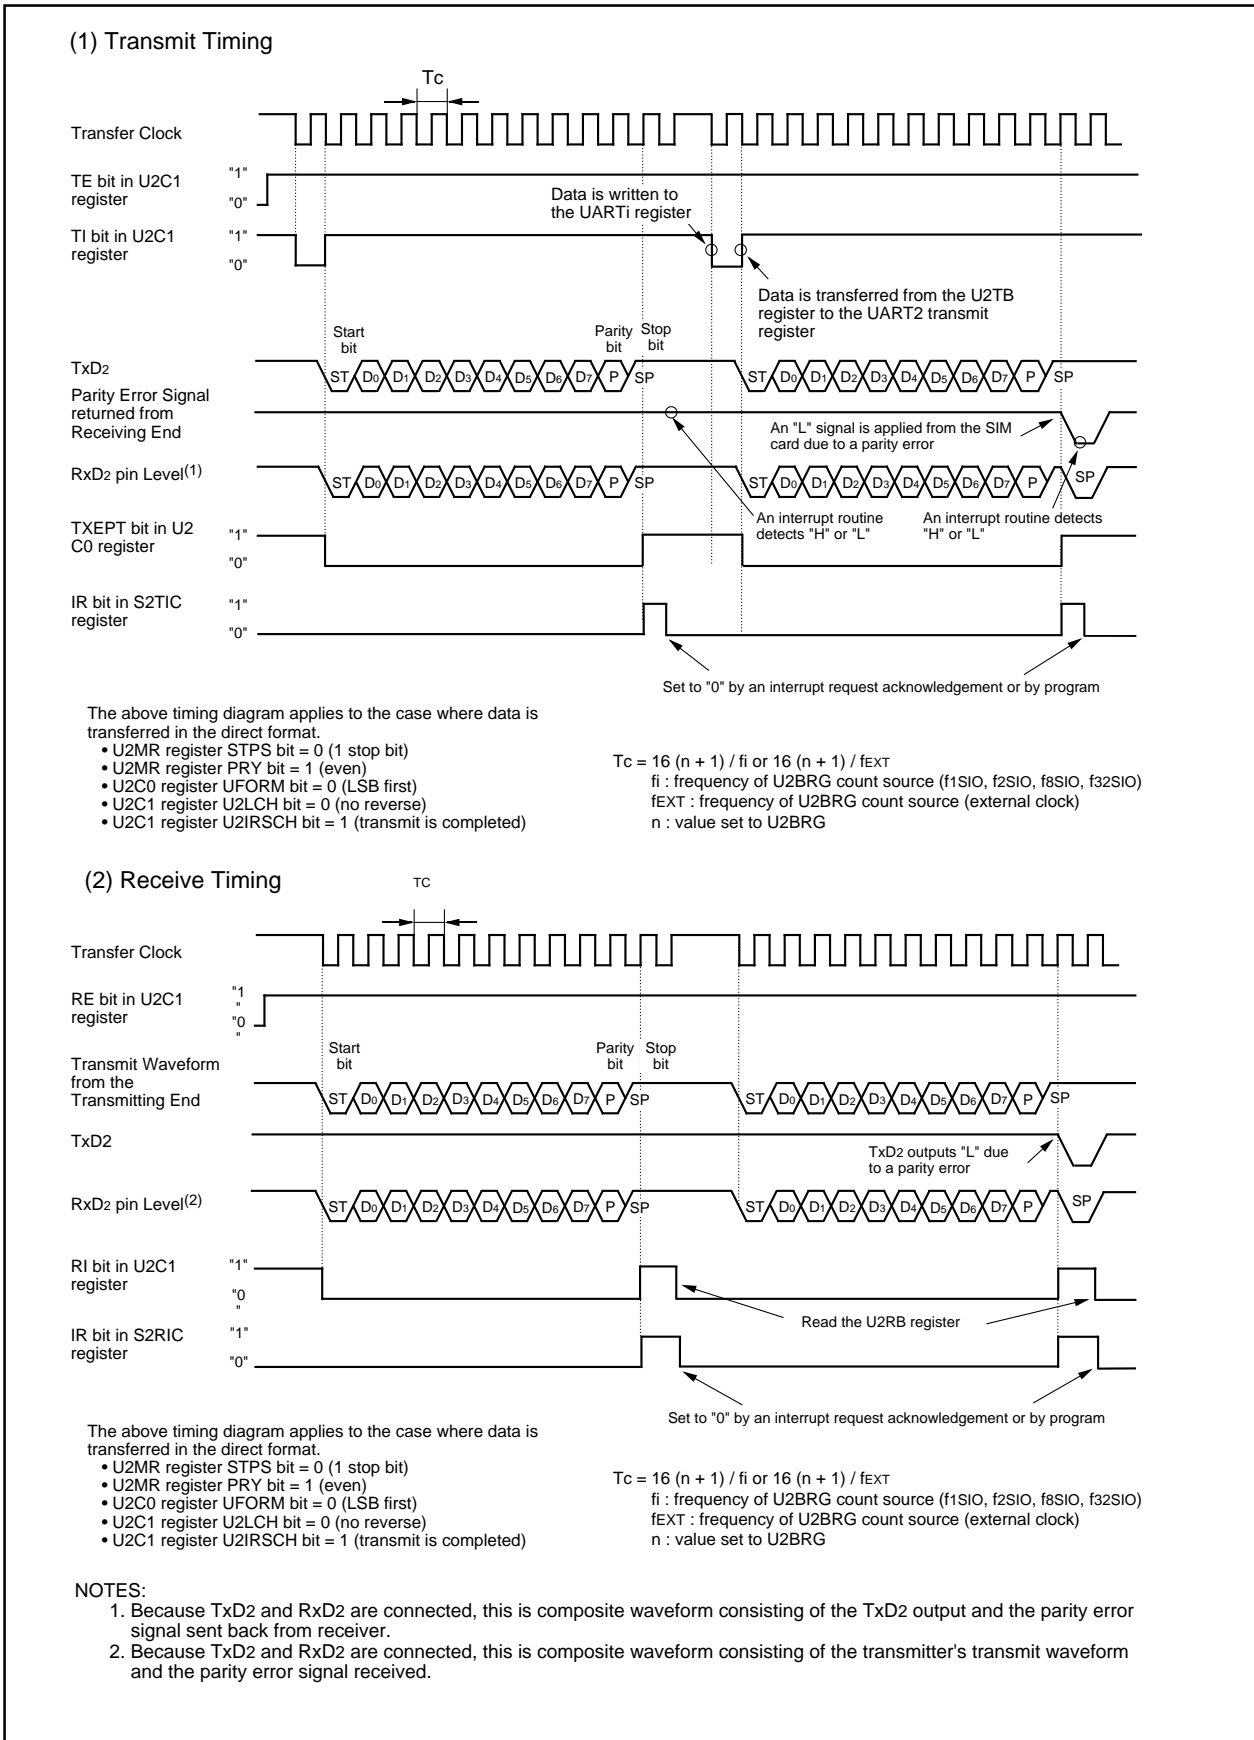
(1) Transmit Timing

Tc

Transfer Clock

TE bit in U2C1 register "1" "0"

TI bit in U2C1 register "1" "0"

Data is written to the UARTi register

Data is transferred from the U2TB register to the UART2 transmit register

Start bit

Parity bit

Stop bit

TxD2

ST D0 D1 D2 D3 D4 D5 D6 D7 P SP ST D0 D1 D2 D3 D4 D5 D6 D7 P SP

Parity Error Signal returned from Receiving End

An "L" signal is applied from the SIM card due to a parity error

RxD2 pin Level(1)

ST D0 D1 D2 D3 D4 D5 D6 D7 P SP ST D0 D1 D2 D3 D4 D5 D6 D7 P SP

An interrupt routine detects "H" or "L"

An interrupt routine detects "H" or "L"

TXEPT bit in U2 C0 register "1" "0"

IR bit in S2TIC register "1" "0"

Set to "0" by an interrupt request acknowledgement or by program

The above timing diagram applies to the case where data is transferred in the direct format.
• U2MR register STPS bit = 0 (1 stop bit)
• U2MR register PRY bit = 1 (even)
• U2C0 register UFORM bit = 0 (LSB first)
• U2C1 register U2LCH bit = 0 (no reverse)
• U2C1 register U2IRSCH bit = 1 (transmit is completed)

Tc = 16 (n + 1) / fi or 16 (n + 1) / fEXT
fi : frequency of U2BRG count source (f1SIO, f2SIO, f8SIO, f32SIO)
fEXT : frequency of U2BRG count source (external clock)
n : value set to U2BRG

(2) Receive Timing

TC

Transfer Clock

RE bit in U2C1 register "1" "0"

Start bit

Parity bit

Stop bit

Transmit Waveform from the Transmitting End

ST D0 D1 D2 D3 D4 D5 D6 D7 P SP ST D0 D1 D2 D3 D4 D5 D6 D7 P SP

TxD2

TxD2 outputs "L" due to a parity error

RxD2 pin Level(2)

ST D0 D1 D2 D3 D4 D5 D6 D7 P SP ST D0 D1 D2 D3 D4 D5 D6 D7 P SP

RI bit in U2C1 register "1" "0"

Read the U2RB register

IR bit in S2RIC register "1" "0"

Set to "0" by an interrupt request acknowledgement or by program

The above timing diagram applies to the case where data is transferred in the direct format.
• U2MR register STPS bit = 0 (1 stop bit)
• U2MR register PRY bit = 1 (even)
• U2C0 register UFORM bit = 0 (LSB first)
• U2C1 register U2LCH bit = 0 (no reverse)
• U2C1 register U2IRSCH bit = 1 (transmit is completed)

Tc = 16 (n + 1) / fi or 16 (n + 1) / fEXT
fi : frequency of U2BRG count source (f1SIO, f2SIO, f8SIO, f32SIO)
fEXT : frequency of U2BRG count source (external clock)
n : value set to U2BRG

NOTES:
1. Because TxD2 and RxD2 are connected, this is composite waveform consisting of the TxD2 output and the parity error signal sent back from receiver.
2. Because TxD2 and RxD2 are connected, this is composite waveform consisting of the transmitter's transmit waveform and the parity error signal received.